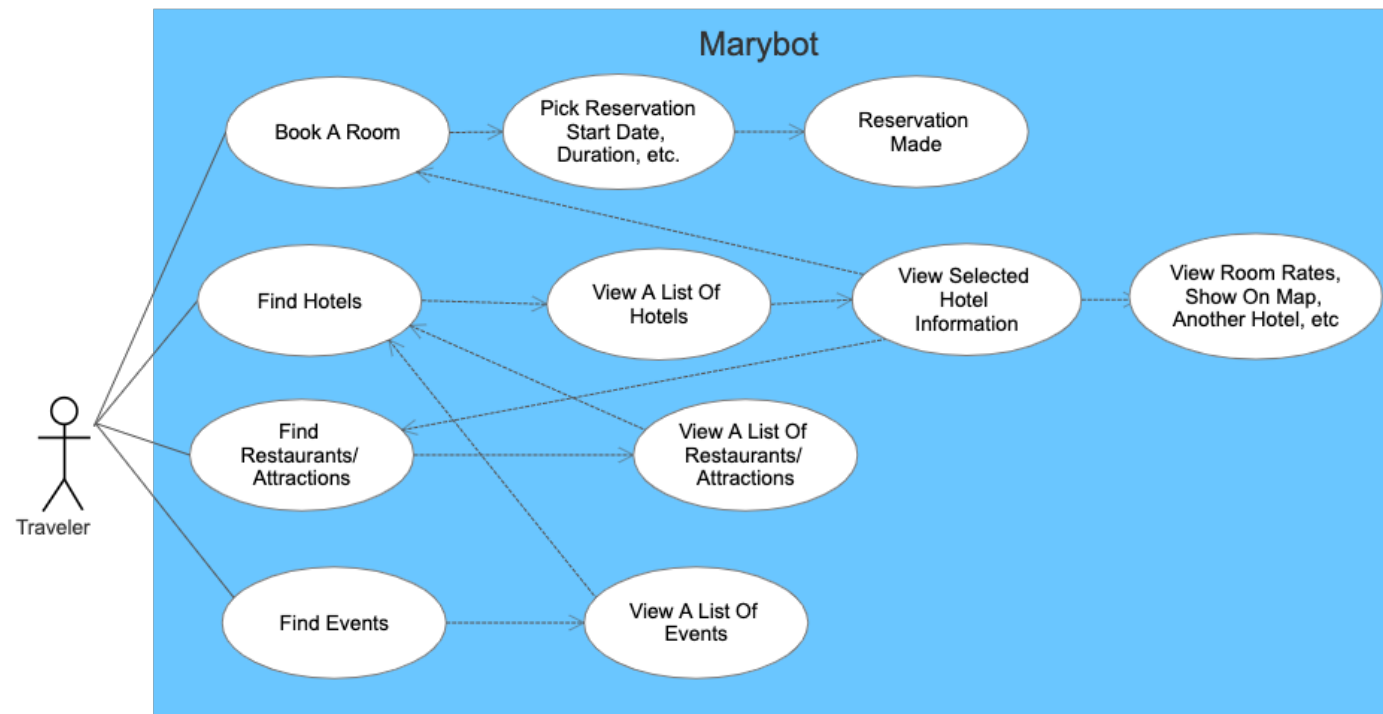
Marybot

Book A Room

Pick Reservation Start Date, Duration, etc.

Reservation Made

Find Hotels

View A List Of Hotels

View Selected Hotel Information

View Room Rates, Show On Map, Another Hotel, etc

Traveler

Find Restaurants/ Attractions

View A List Of Restaurants/ Attractions

Find Events

View A List Of Events